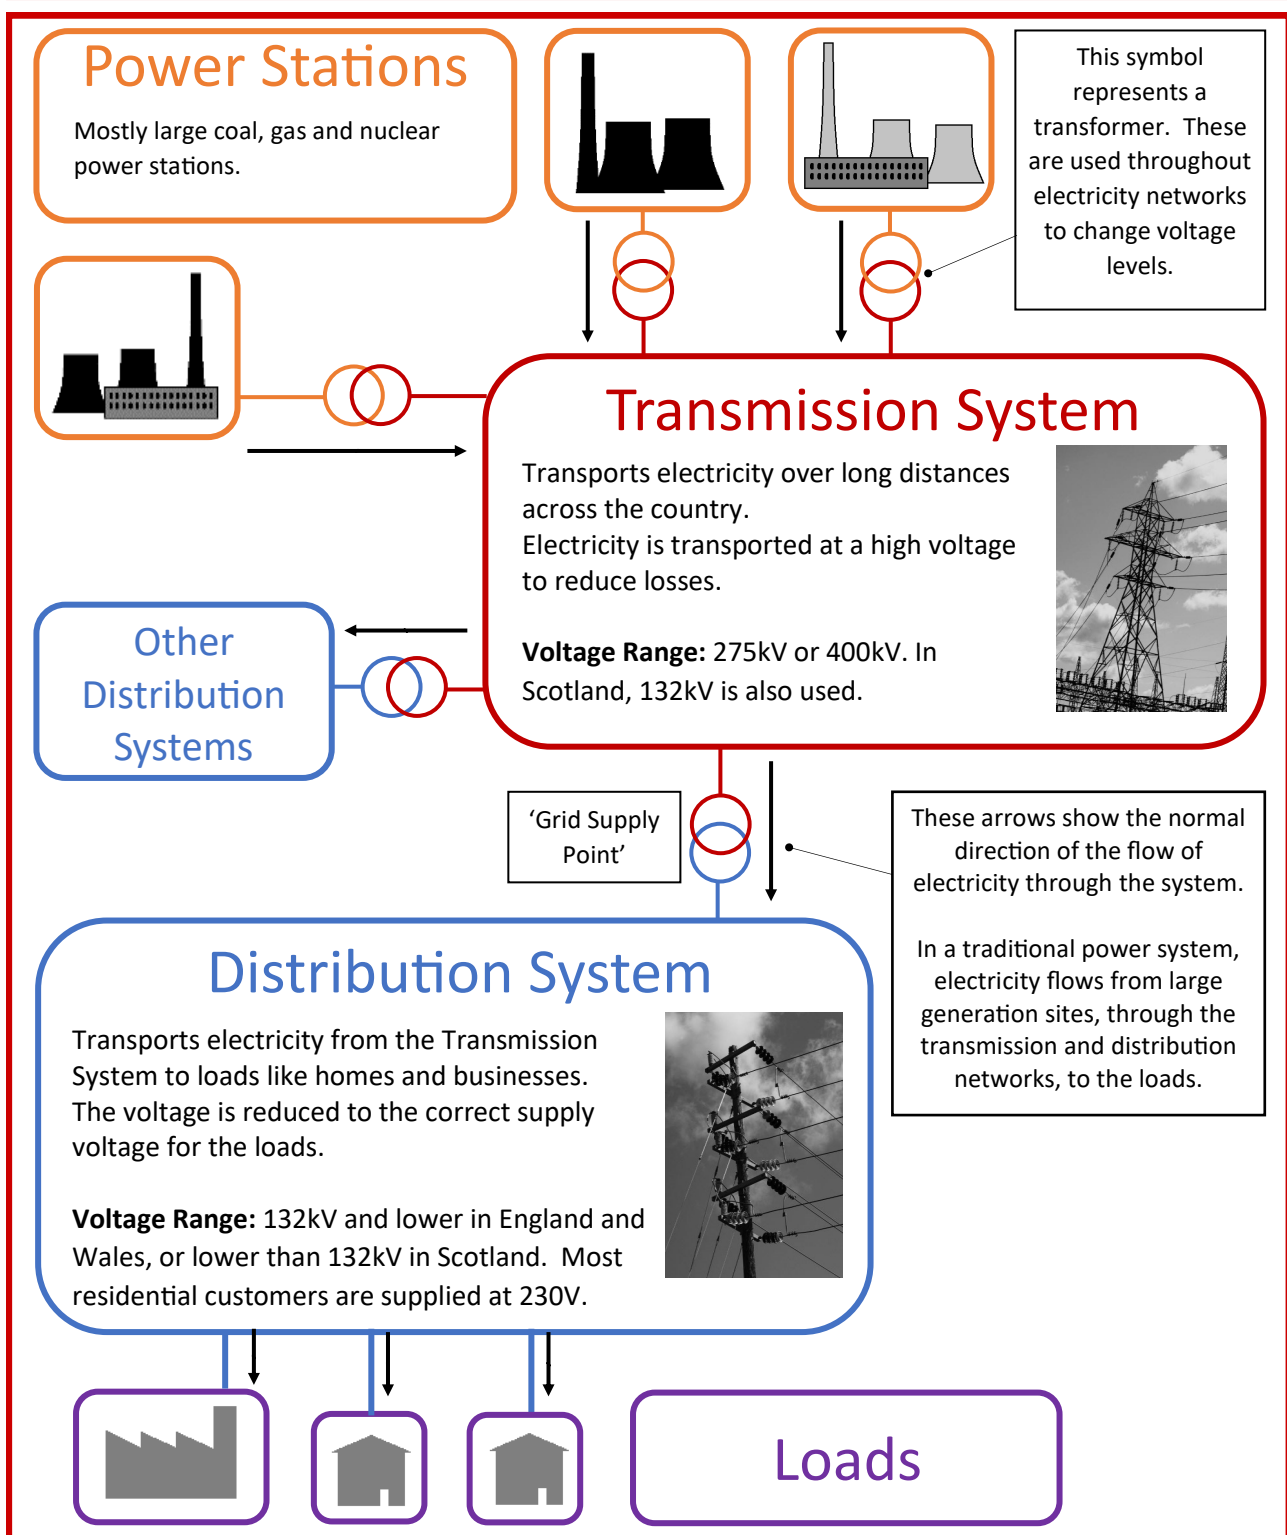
Power Stations

Mostly large coal, gas and nuclear power stations.

This symbol represents a transformer. These are used throughout electricity networks to change voltage levels.

Transmission System

Transports electricity over long distances across the country.
Electricity is transported at a high voltage to reduce losses.

**Voltage Range:** 275kV or 400kV. In Scotland, 132kV is also used.

Other Distribution Systems

'Grid Supply Point'

These arrows show the normal direction of the flow of electricity through the system.

In a traditional power system, electricity flows from large generation sites, through the transmission and distribution networks, to the loads.

Distribution System

Transports electricity from the Transmission System to loads like homes and businesses.
The voltage is reduced to the correct supply voltage for the loads.

**Voltage Range:** 132kV and lower in England and Wales, or lower than 132kV in Scotland. Most residential customers are supplied at 230V.

Loads